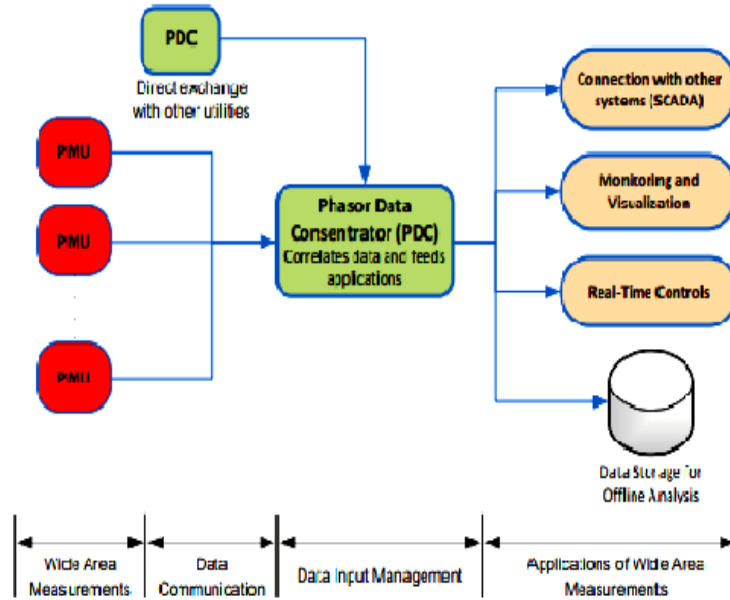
PDC

Direct exchange with other utilities

PMU

PMU

PMU

Phasor Data Consentrator (PDC)
Correlates data and feeds applications

Connection with other systems (SCADA)

Monitoring and Visualization

Real-Time Controls

Data Storage for Offline Analysis

Wide Area Measurements

Data Communication

Data Input Management

Applications of Wide Area Measurements